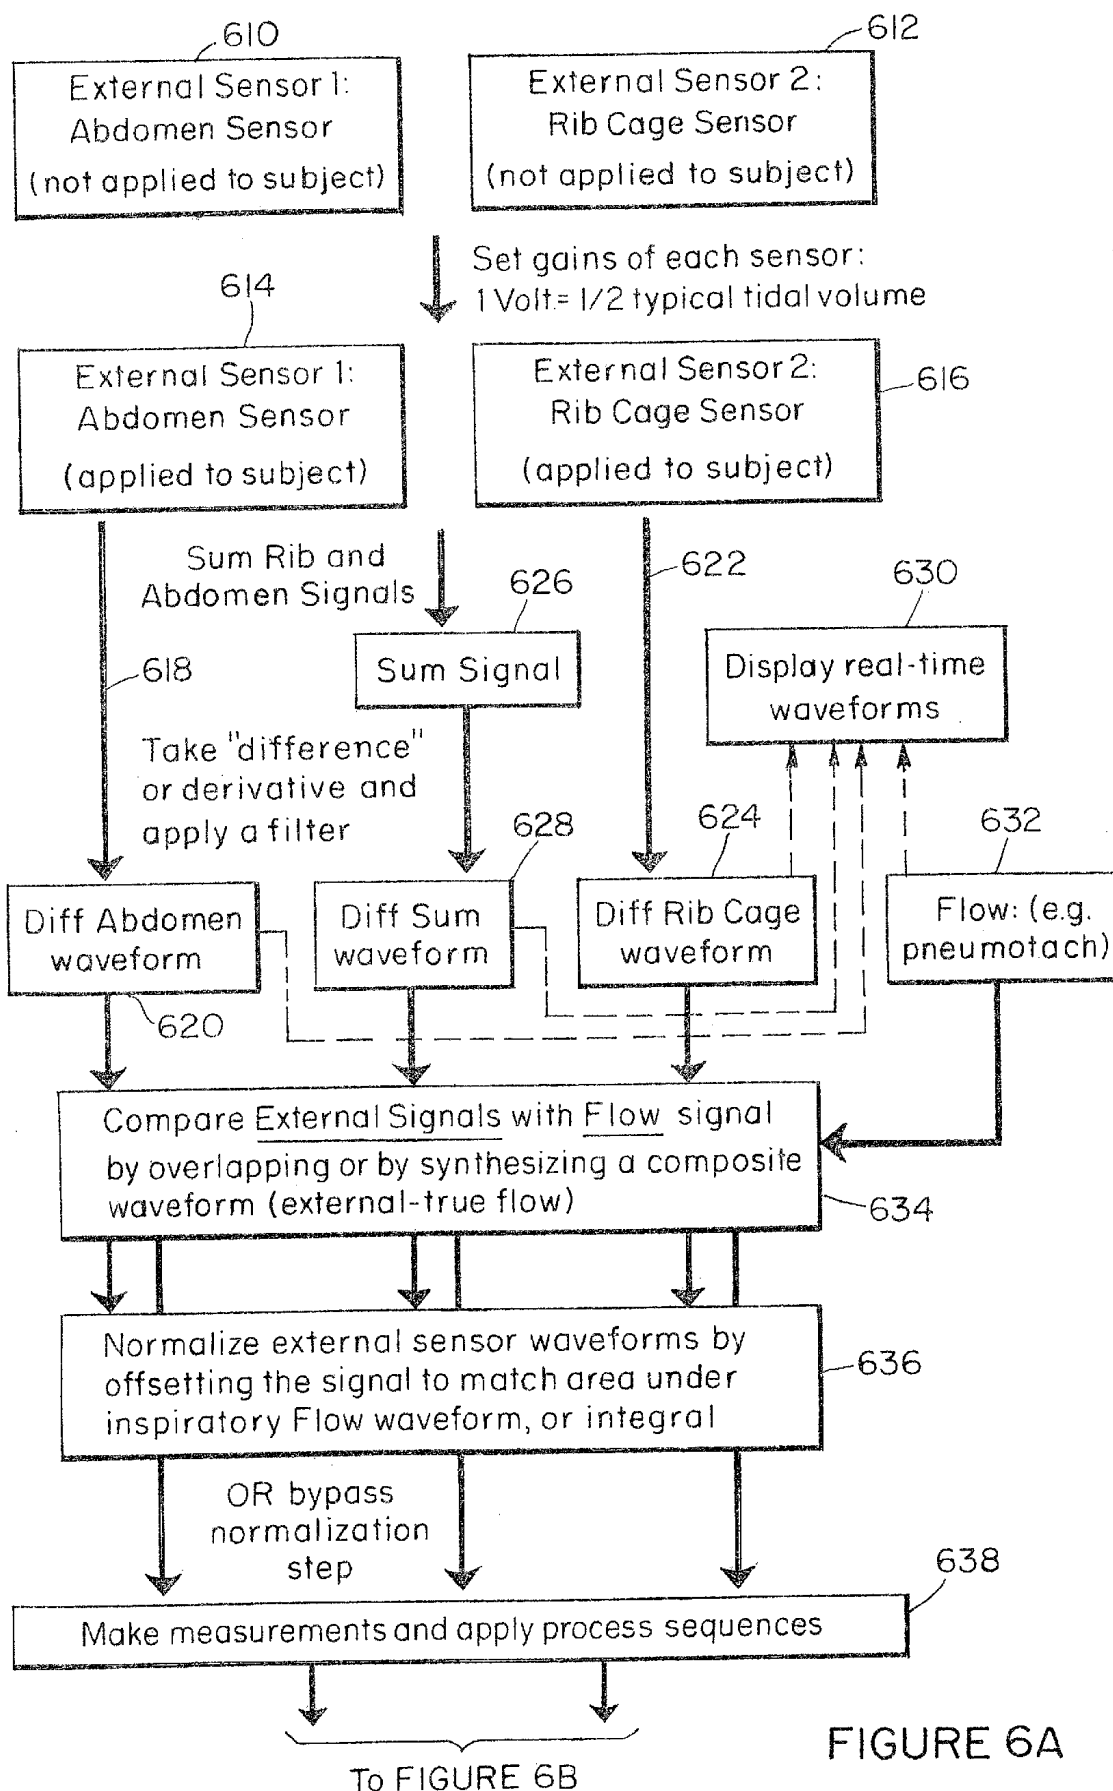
610
External Sensor 1:
Abdomen Sensor
(not applied to subject)

612
External Sensor 2:
Rib Cage Sensor
(not applied to subject)

Set gains of each sensor:
1 Volt = 1/2 typical tidal volume

614
External Sensor 1:
Abdomen Sensor
(applied to subject)

External Sensor 2:
Rib Cage Sensor
(applied to subject)
616

Sum Rib and Abdomen Signals

626
Sum Signal

622

630
Display real-time waveforms

618

Take "difference" or derivative and apply a filter

628

624

632

Diff Abdomen waveform

620

Diff Sum waveform

Diff Rib Cage waveform

Flow: (e.g. pneumotach)

Compare External Signals with Flow signal by overlapping or by synthesizing a composite waveform (external-true flow)
634

Normalize external sensor waveforms by offsetting the signal to match area under inspiratory Flow waveform, or integral
636

OR bypass normalization step

638
Make measurements and apply process sequences

To FIGURE 6B

FIGURE 6A